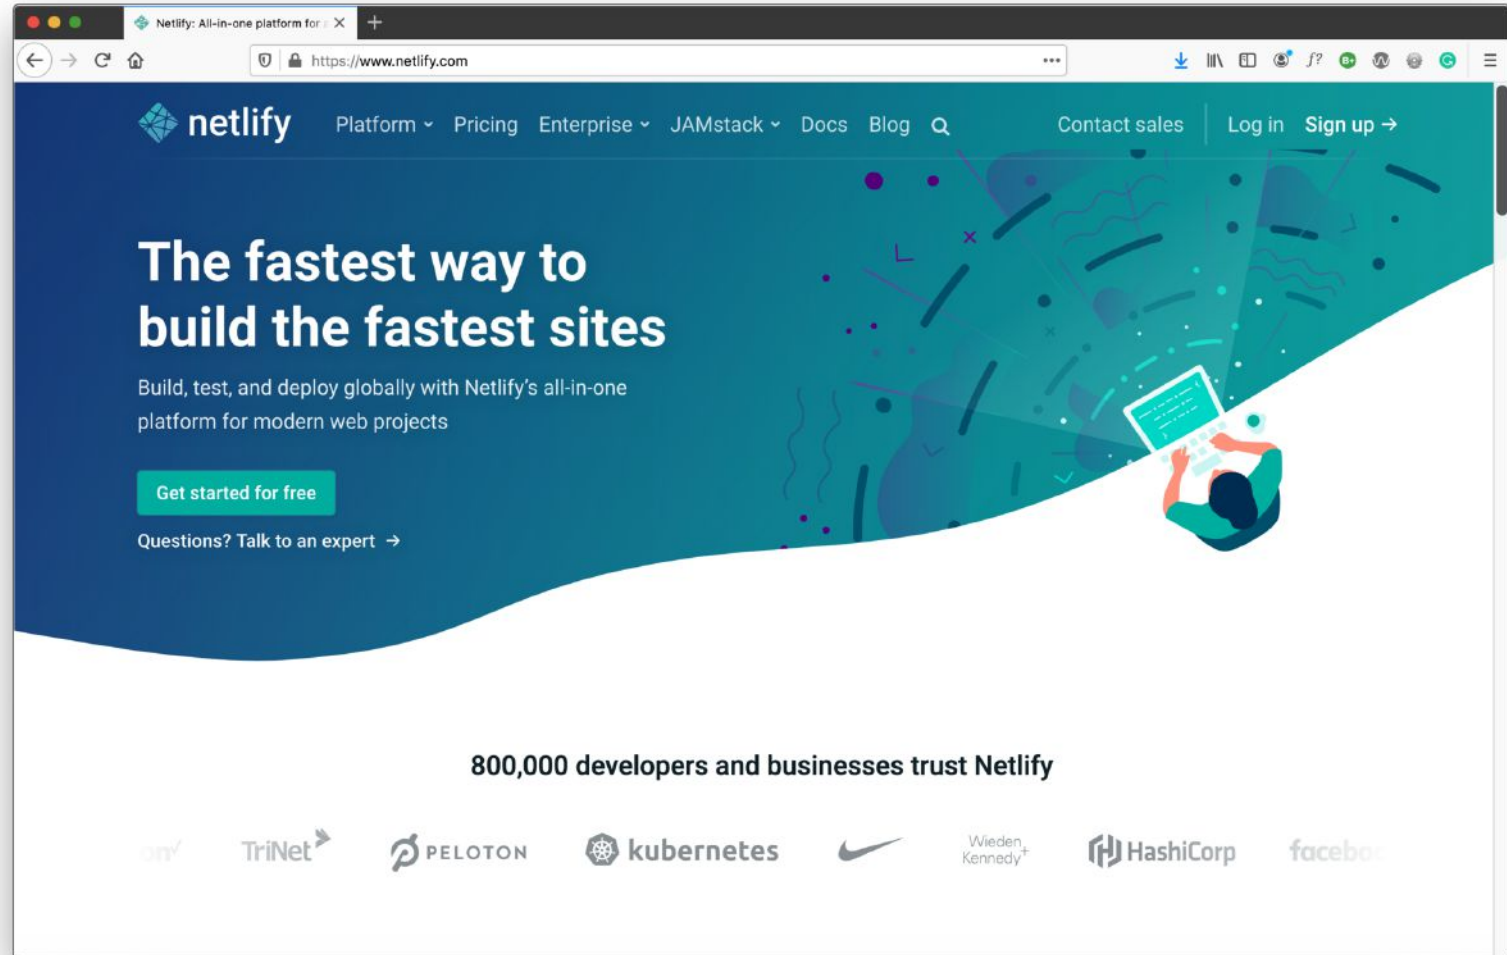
Netlify: All-in-one platform for

https://www.netlify.com

netlify Platform Pricing Enterprise JAMstack Docs Blog Contact sales Log in Sign up →

The fastest way to build the fastest sites

Build, test, and deploy globally with Netlify's all-in-one platform for modern web projects

Get started for free

Questions? Talk to an expert →

800,000 developers and businesses trust Netlify

TriNet PELOTON kubernetes Wieden Kennedy HashiCorp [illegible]